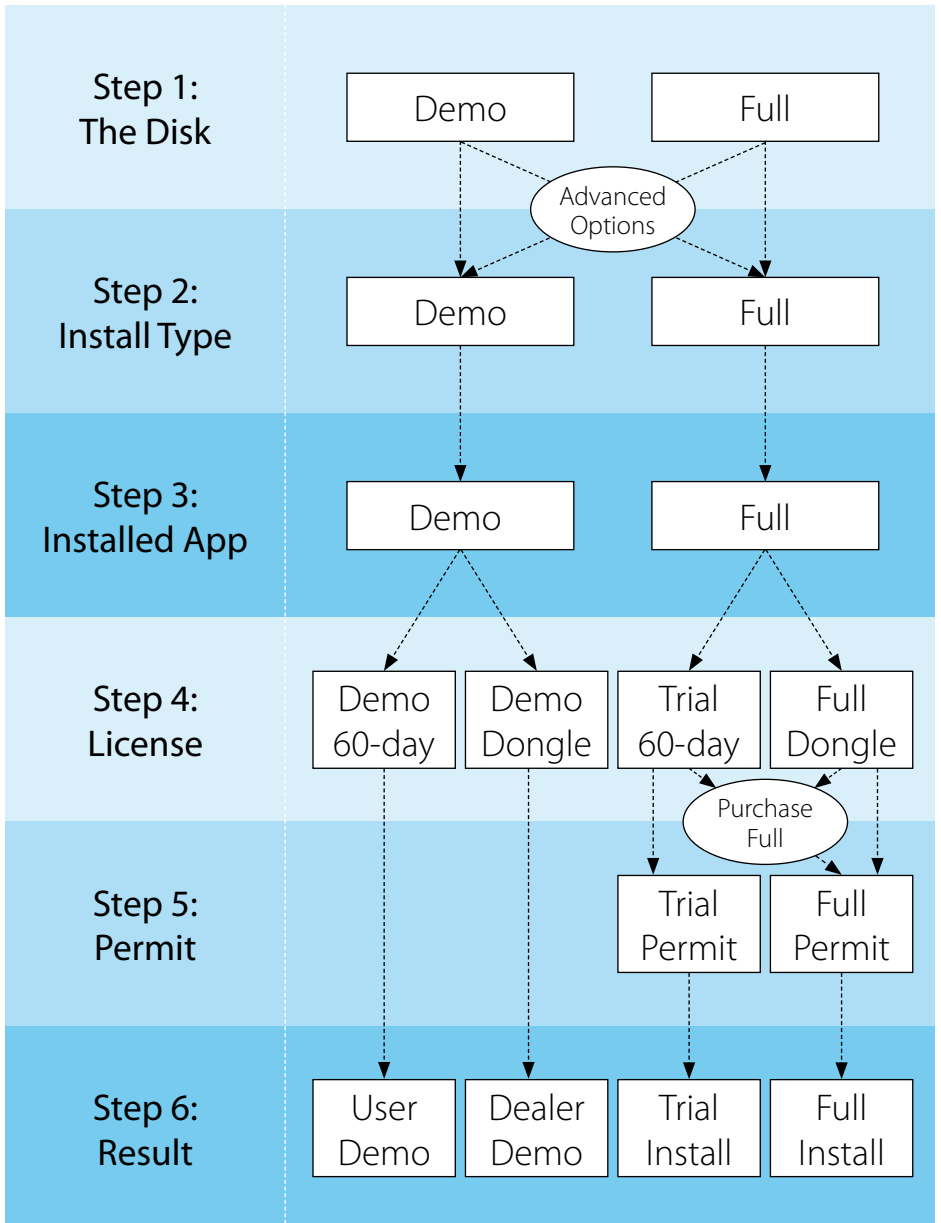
Step 1:
The Disk

Demo

Full

Advanced Options

Step 2:
Install Type

Demo

Full

Step 3:
Installed App

Demo

Full

Step 4:
License

Demo 60-day

Demo Dongle

Trial 60-day

Full Dongle

Purchase Full

Step 5:
Permit

Trial Permit

Full Permit

Step 6:
Result

User Demo

Dealer Demo

Trial Install

Full Install